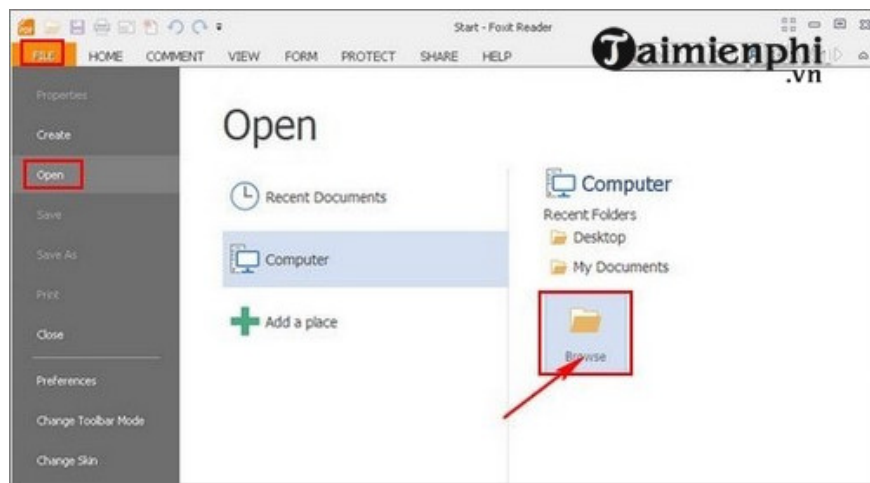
Start - Foxit Reader

FILE HOME COMMENT VIEW FORM PROTECT SHARE HELP

Taimienphi
.vn

Properties
Create
Open
Save
Save As
Print
Close
Preferences
Change Toolbar Mode
Change Skin

Open

Recent Documents
Computer
Add a place

Computer
Recent Folders
Desktop
My Documents
Browse